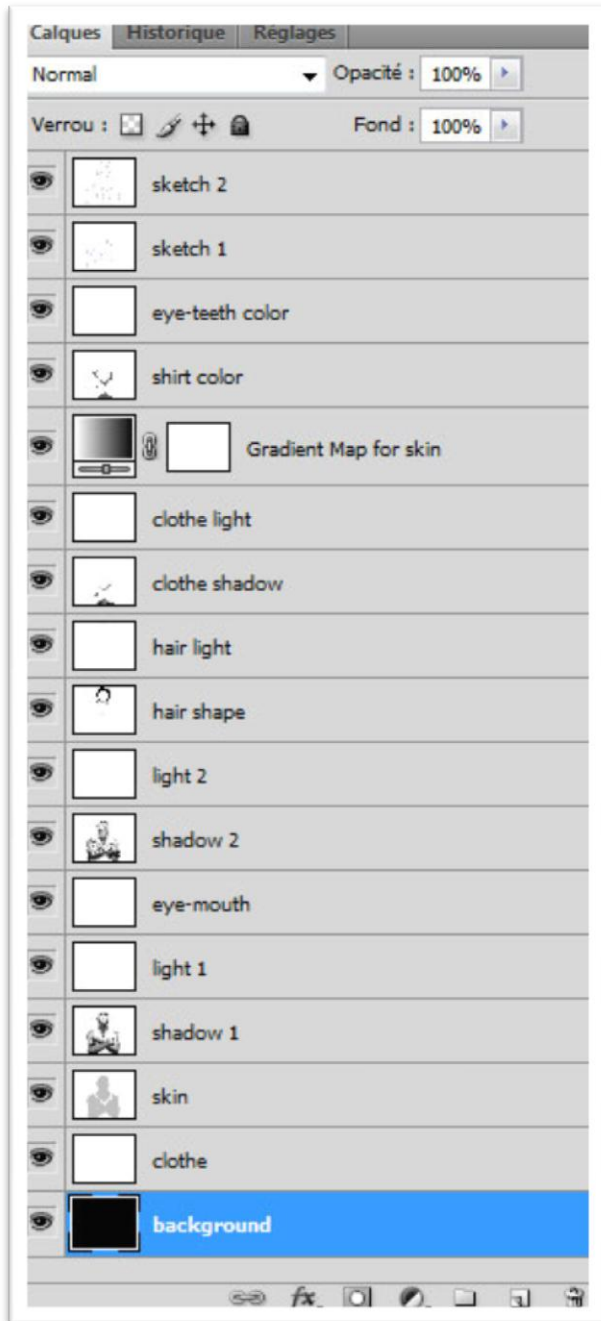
Calques | Historique | Réglages

Normal

Opacité : 100%

Verrou :

Fond : 100%

sketch 2

sketch 1

eye-teeth color

shirt color

Gradient Map for skin

clothe light

clothe shadow

hair light

hair shape

light 2

shadow 2

eye-mouth

light 1

shadow 1

skin

clothe

background

fx